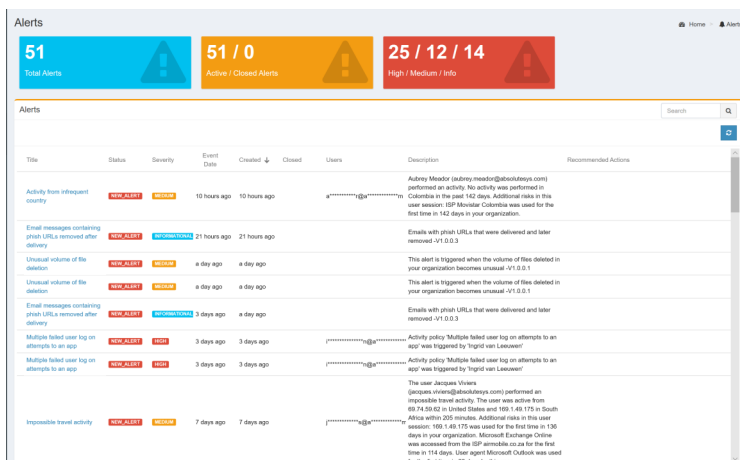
Alerts

Home > Alert

51
Total Alerts

51 / 0
Active / Closed Alerts

25 / 12 / 14
High / Medium / Info

Alerts

Search

| Title | Status | Severity | Event Date | Created ↓ | Closed | Users | Description | Recommended Actions |
|---|---|---|---|---|---|---|---|---|
| Activity from infrequent country | NEW_ALERT | MEDIUM | 10 hours ago | 10 hours ago | | a**********r@a***********m | Aubrey Meador (aubrey.meador@absolutesys.com) performed an activity. No activity was performed in Colombia in the past 142 days. Additional risks in this user session: ISP Movistar Colombia was used for the first time in 142 days in your organization. | |
| Email messages containing phish URLs removed after delivery | NEW_ALERT | INFORMATIONAL | 21 hours ago | 21 hours ago | | | Emails with phish URLs that were delivered and later removed -V1.0.0.3 | |
| Unusual volume of file deletion | NEW_ALERT | MEDIUM | a day ago | a day ago | | | This alert is triggered when the volume of files deleted in your organization becomes unusual -V1.0.0.1 | |
| Unusual volume of file deletion | NEW_ALERT | MEDIUM | a day ago | a day ago | | | This alert is triggered when the volume of files deleted in your organization becomes unusual -V1.0.0.1 | |
| Email messages containing phish URLs removed after delivery | NEW_ALERT | INFORMATIONAL | 3 days ago | a day ago | | | Emails with phish URLs that were delivered and later removed -V1.0.0.3 | |
| Multiple failed user log on attempts to an app | NEW_ALERT | HIGH | 3 days ago | 3 days ago | | i**************n@a************ | Activity policy 'Multiple failed user log on attempts to an app' was triggered by 'Ingrid van Leeuwen' | |
| Multiple failed user log on attempts to an app | NEW_ALERT | HIGH | 3 days ago | 3 days ago | | i**************n@a************ | Activity policy 'Multiple failed user log on attempts to an app' was triggered by 'Ingrid van Leeuwen' | |
| Impossible travel activity | NEW_ALERT | MEDIUM | 7 days ago | 7 days ago | | j**************s@a*************m | The user Jacques Viviers (jacques.viviers@absolutesys.com) performed an impossible travel activity. The user was active from 69.74.59.62 in United States and 169.1.49.175 in South Africa within 205 minutes. Additional risks in this user session: 169.1.49.175 was used for the first time in 136 days in your organization. Microsoft Exchange Online was accessed from the ISP aimobile.co.za for the first time in 114 days. User agent Microsoft Outlook was used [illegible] | |